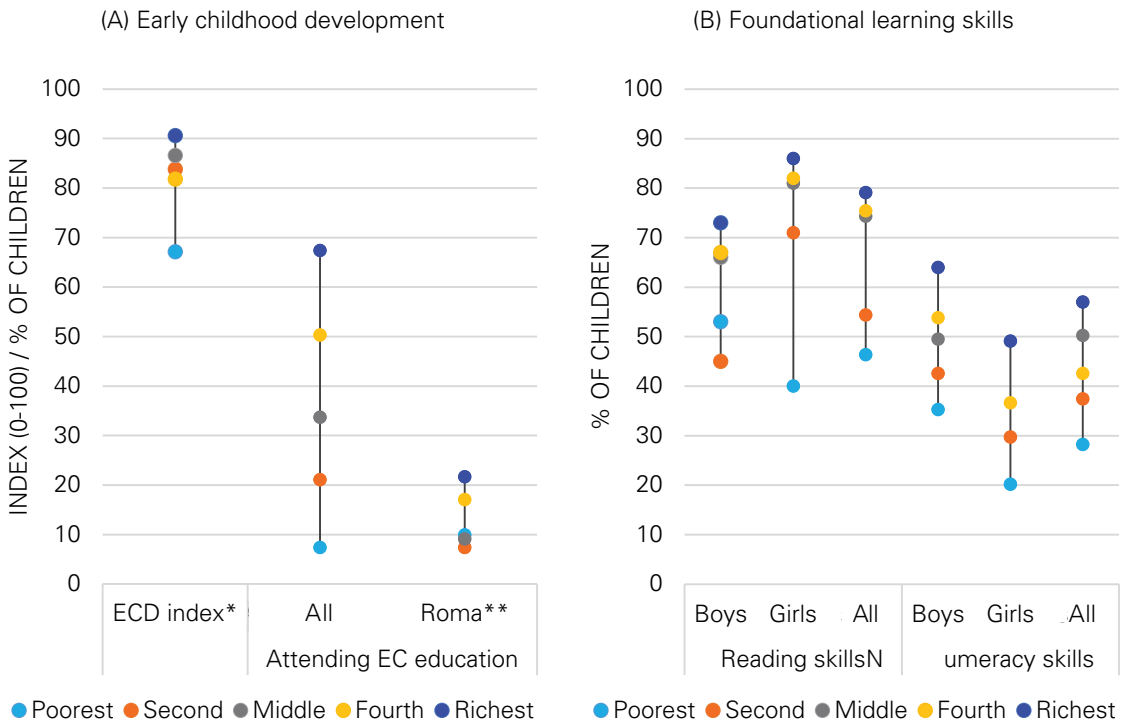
(A) Early childhood development

INDEX (0-100) / % OF CHILDREN

100
90
80
70
60
50
40
30
20
10
0

ECD index*
All
Roma**
Attending EC education

Poorest Second Middle Fourth Richest

(B) Foundational learning skills

% OF CHILDREN

100
90
80
70
60
50
40
30
20
10
0

Boys
Girls
All
Boys
Girls
All
Reading skillsN
umeracy skills

Poorest Second Middle Fourth Richest